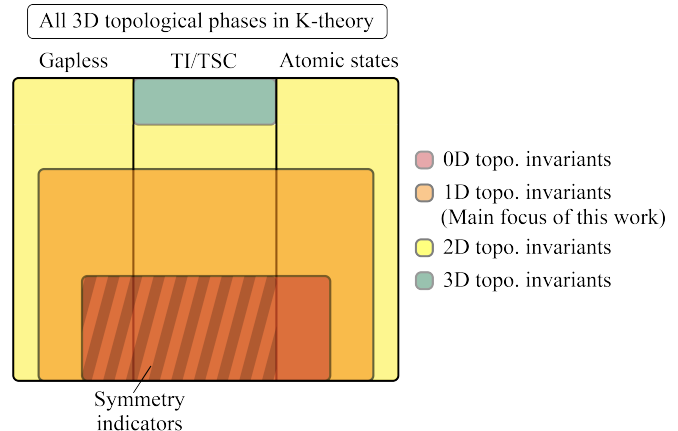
All 3D topological phases in K-theory

Gapless

TI/TSC

Atomic states

0D topo. invariants

1D topo. invariants (Main focus of this work)

2D topo. invariants

3D topo. invariants

Symmetry indicators